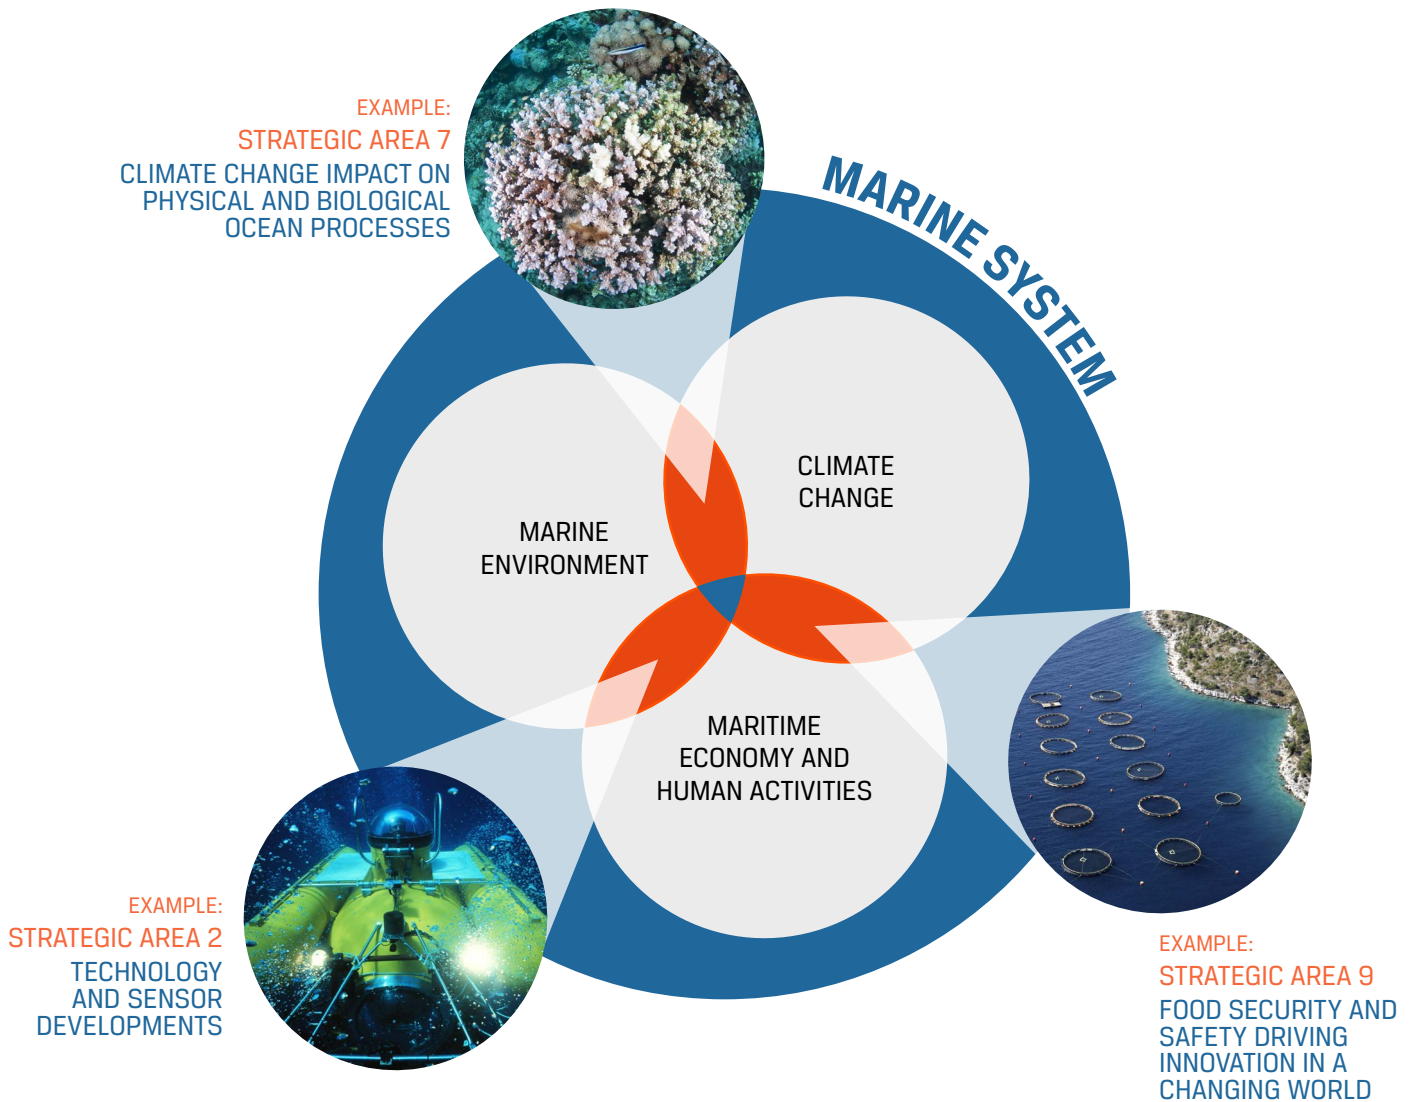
EXAMPLE:
STRATEGIC AREA 7
CLIMATE CHANGE IMPACT ON PHYSICAL AND BIOLOGICAL OCEAN PROCESSES

MARINE SYSTEM

MARINE ENVIRONMENT

CLIMATE CHANGE

MARITIME ECONOMY AND HUMAN ACTIVITIES

EXAMPLE:
STRATEGIC AREA 2
TECHNOLOGY AND SENSOR DEVELOPMENTS

EXAMPLE:
STRATEGIC AREA 9
FOOD SECURITY AND SAFETY DRIVING INNOVATION IN A CHANGING WORLD